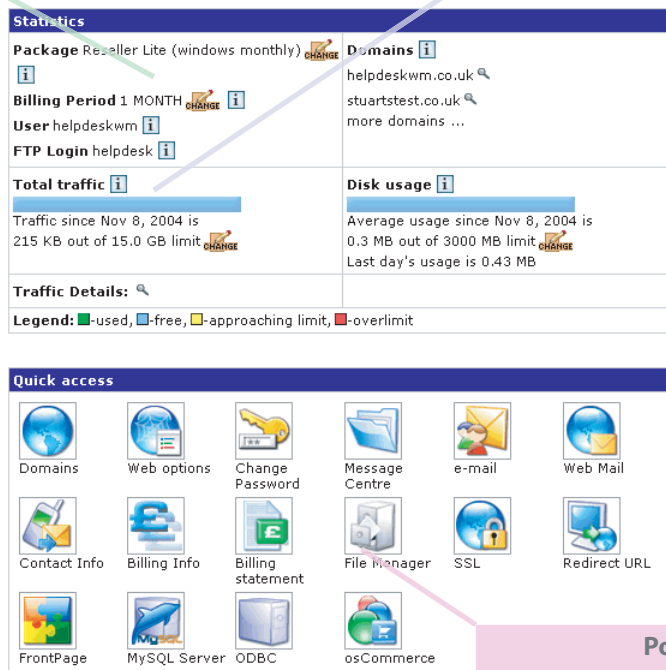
Statistics

| Package Reseller Lite (windows monthly) CHANGE i | Domains i |
|---|---|
| Billing Period 1 MONTH CHANGE i | helpdeskwm.co.uk |
| User helpdeskwm i | stuartstest.co.uk |
| FTP Login helpdesk i | more domains ... |
| Total traffic i | Disk usage i |
| Traffic since Nov 8, 2004 is 215 KB out of 15.0 GB limit CHANGE | Average usage since Nov 8, 2004 is 0.3 MB out of 3000 MB limit CHANGE Last day's usage is 0.43 MB |
| Traffic Details: | |

Legend: -used, -free, -approaching limit, -overlimit

Quick access

Domains
Web options
Change Password
Message Centre
e-mail
Web Mail
Contact Info
Billing Info
Billing statement
File Manager
SSL
Redirect URL
FrontPage
MySQL Server
ODBC
osCommerce

Po